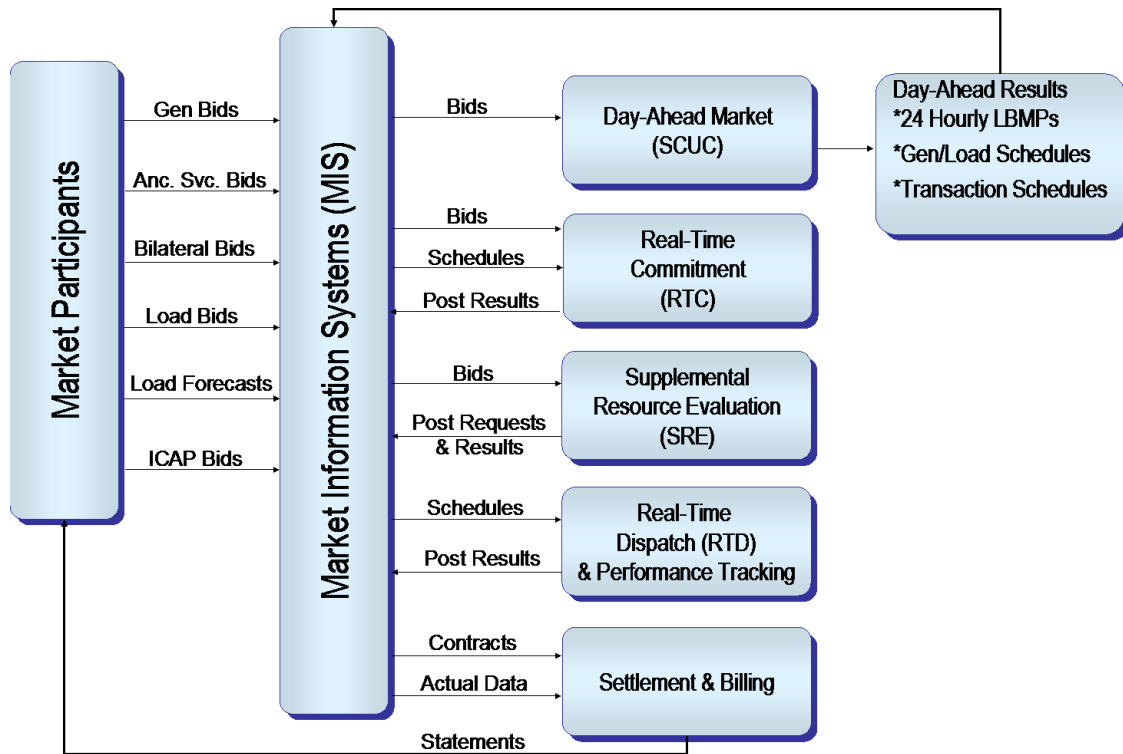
Market Participants

Gen Bids

Anc. Svc. Bids

Bilateral Bids

Load Bids

Load Forecasts

ICAP Bids

Market Information Systems (MIS)

Bids

Day-Ahead Market (SCUC)

Day-Ahead Results
*24 Hourly LBMPs
*Gen/Load Schedules
*Transaction Schedules

Bids

Schedules

Post Results

Real-Time Commitment (RTC)

Bids

Post Requests & Results

Supplemental Resource Evaluation (SRE)

Schedules

Post Results

Real-Time Dispatch (RTD) & Performance Tracking

Contracts

Actual Data

Settlement & Billing

Statements